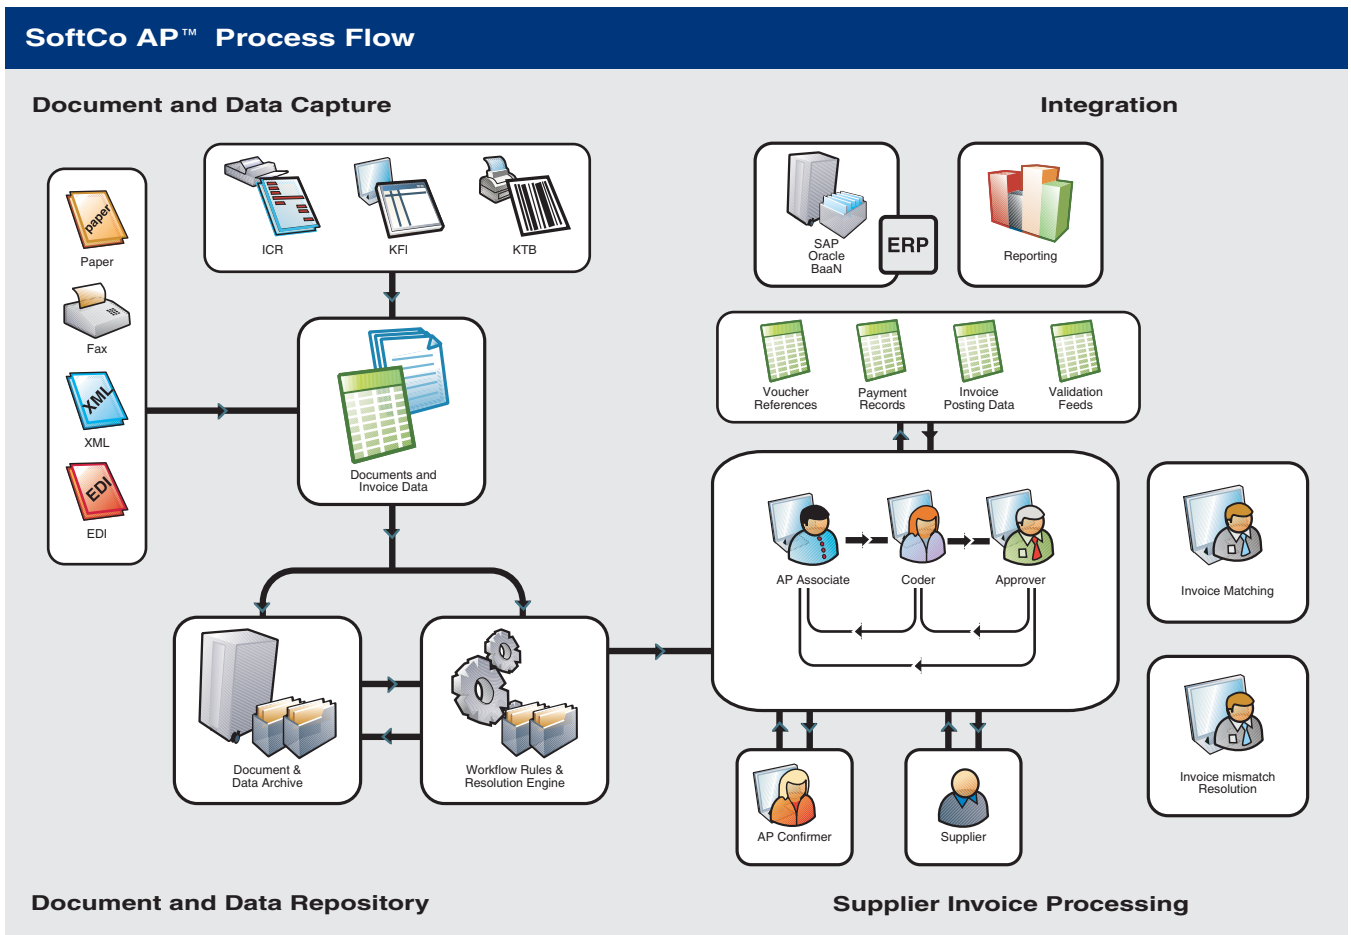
SoftCo AP™ Process Flow

Document and Data Capture

Integration

paper
Paper

Fax

XML
XML

EDI
EDI

ICR

KFI

KTB

Documents and Invoice Data

SAP
Oracle
BaaN

ERP

Reporting

Voucher References

Payment Records

Invoice Posting Data

Validation Feeds

AP Associate

Coder

Approver

Invoice Matching

Invoice mismatch Resolution

Document & Data Archive

Workflow Rules & Resolution Engine

AP Confirmer

Supplier

Document and Data Repository

Supplier Invoice Processing